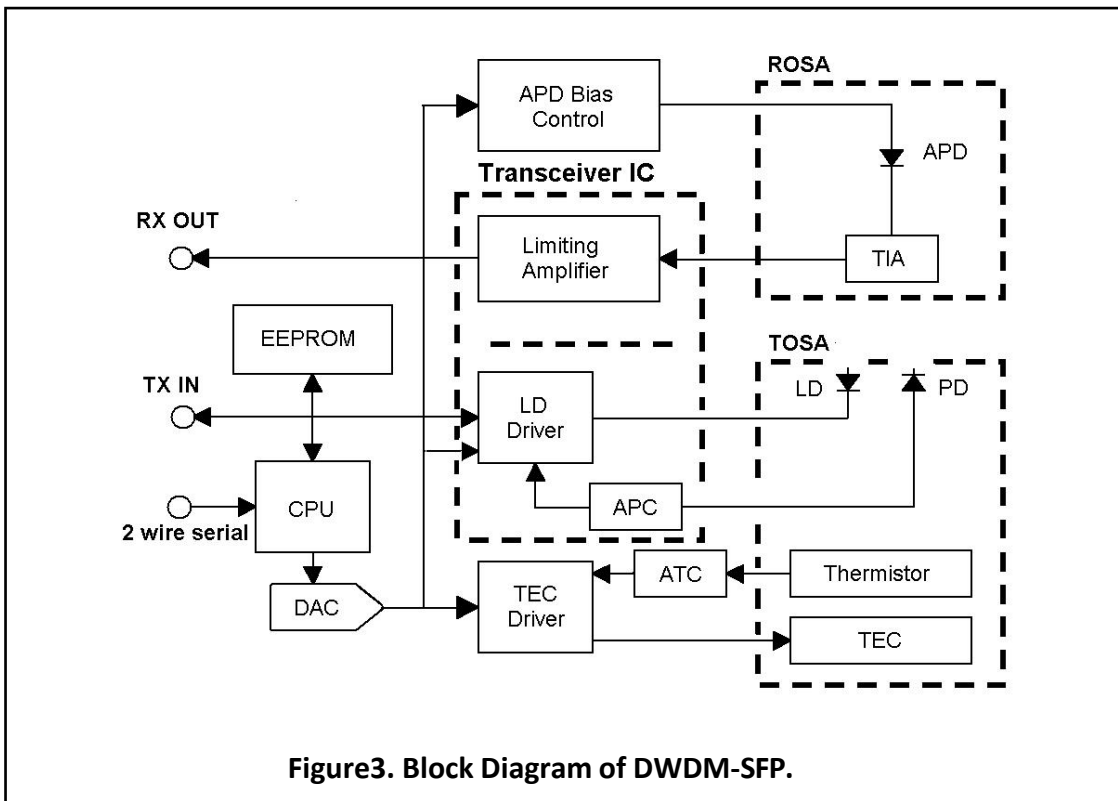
APD Bias Control

ROSA

APD

Transceiver IC

RX OUT

Limiting Amplifier

TIA

EEPROM

TOSA

TX IN

LD Driver

LD

PD

CPU

2 wire serial

APC

DAC

TEC Driver

ATC

Thermistor

TEC

Figure3. Block Diagram of DWDM-SFP.